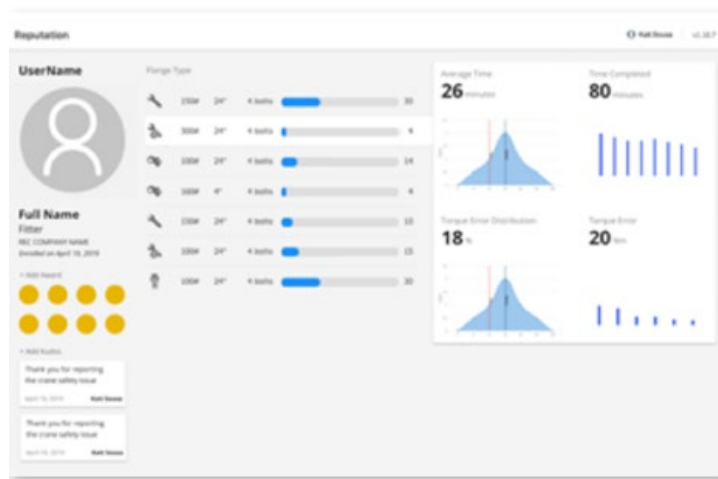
Reputation

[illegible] v1.18.7

UserName

Full Name
Fitter
REC COMPANY NAME
Enrolled on April 10, 2019

+ Add Award

+ Add Kudos

Thank you for reporting the crane safety issue
April 10, 2019 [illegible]

Thank you for reporting the crane safety issue
April 10, 2019 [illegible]

Flange Type

150# 24" 4 bolts 30
300# 24" 4 bolts 4
100# 24" 4 bolts 14
160# 4" 4 bolts 4
150# 24" 4 bolts 10
100# 24" 4 bolts 15
100# 24" 4 bolts 30

Average Time
26 minutes

Time Completed
80 minutes

Torque Error Distribution
18 %

Torque Error
20 Nm